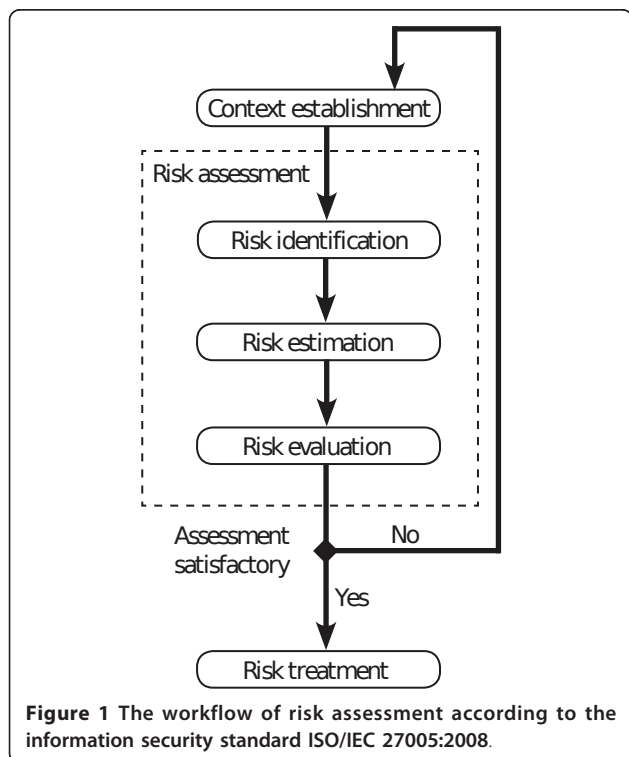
Context establishment

Risk assessment

Risk identification

Risk estimation

Risk evaluation

Assessment satisfactory

No

Yes

Risk treatment

**Figure 1 The workflow of risk assessment according to the information security standard ISO/IEC 27005:2008**.